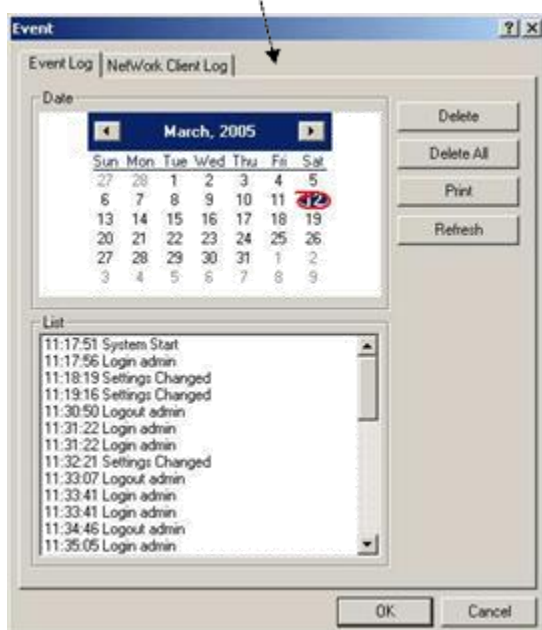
Event ? X

Event Log | NetWork Client Log

Date

March, 2005

| Sun | Mon | Tue | Wed | Thu | Fri | Sat |
|---|---|---|---|---|---|---|
| 27 | 28 | 1 | 2 | 3 | 4 | 5 |
| 6 | 7 | 8 | 9 | 10 | 11 | 12 |
| 13 | 14 | 15 | 16 | 17 | 18 | 19 |
| 20 | 21 | 22 | 23 | 24 | 25 | 26 |
| 27 | 28 | 29 | 30 | 31 | 1 | 2 |
| 3 | 4 | 5 | 6 | 7 | 8 | 9 |

Delete

Delete All

Print

Refresh

List

11:17:51 System Start
11:17:56 Login admin
11:18:19 Settings Changed
11:19:16 Settings Changed
11:30:50 Logout admin
11:31:22 Login admin
11:31:22 Login admin
11:32:21 Settings Changed
11:33:07 Logout admin
11:33:41 Login admin
11:33:41 Login admin
11:34:46 Logout admin
11:35:05 Login admin

OK

Cancel